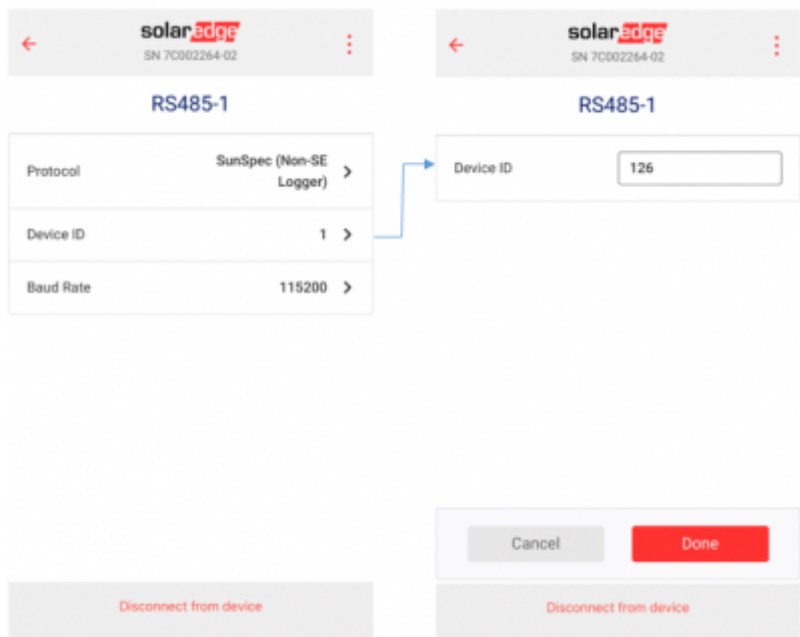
solaredge
SN 7C002264-02

RS485-1

Protocol SunSpec (Non-SE Logger)

Device ID 1

Baud Rate 115200

Disconnect from device

solaredge
SN 7C002264-02

RS485-1

Device ID 126

Cancel Done

Disconnect from device